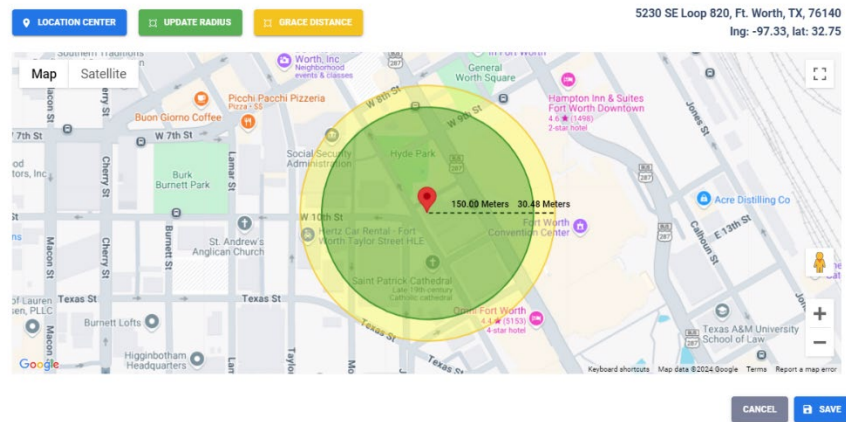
LOCATION CENTER
UPDATE RADIUS
GRACE DISTANCE

5230 SE Loop 820, Ft. Worth, TX, 76140
lng: -97.33, lat: 32.75

Map
Satellite

Southern Traditions
Worth, Inc
Neighborhood events & classes
In Fort Worth
General Worth Square
Hampton Inn & Suites Fort Worth Downtown
4.6 ★ (1498)
2-star hotel
Picchi Pacchi Pizzeria
Pizza · $$
Buon Giorno Coffee
W 7th St
7th St
W 9th St
W 8th St
Social Security Administration
Hyde Park
Burk Burnett Park
Lamar St
Cherry St
Jones St
Acre Distilling Co
W 10th St
150.00 Meters
30.48 Meters
Fort Worth Convention Center
Hertz Car Rental - Fort Worth Taylor Street HLE
St. Andrew's Anglican Church
E 13th St
Calhoun St
Saint Patrick Cathedral
Late 19th-century Catholic cathedral
Texas St
Omni Fort Worth
4.4 ★ (5153)
4-star hotel
Burnett Lofts
Texas A&M University School of Law
Higginbotham Headquarters
Macon St
Burnett St
Taylor St
Google
Keyboard shortcuts
Map data ©2024 Google
Terms
Report a map error

CANCEL
SAVE